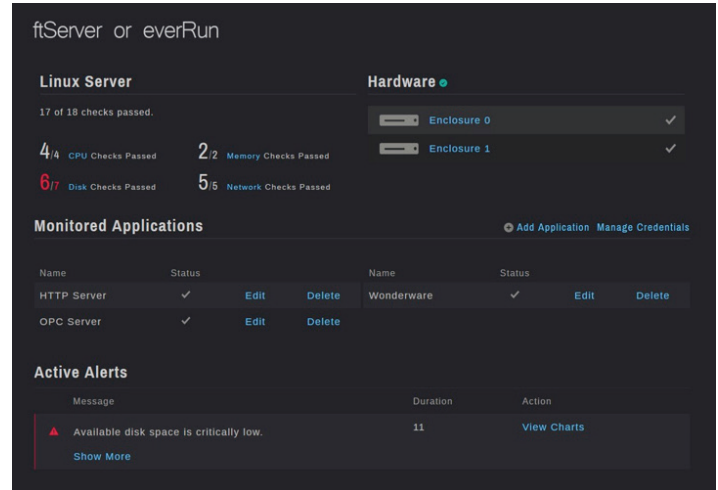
ftServer or everRun

Linux Server

17 of 18 checks passed.

4/4 CPU Checks Passed

2/2 Memory Checks Passed

6/7 Disk Checks Passed

5/5 Network Checks Passed

Hardware

Enclosure 0 ✓

Enclosure 1 ✓

Monitored Applications

Add Application Manage Credentials

| Name | Status | | | Name | Status | | |
|---|---|---|---|---|---|---|---|
| HTTP Server | ✓ | Edit | Delete | Wonderware | ✓ | Edit | Delete |
| OPC Server | ✓ | Edit | Delete | | | | |

Active Alerts

| Message | Duration | Action |
|---|---|---|
| Available disk space is critically low. Show More | 11 | View Charts |